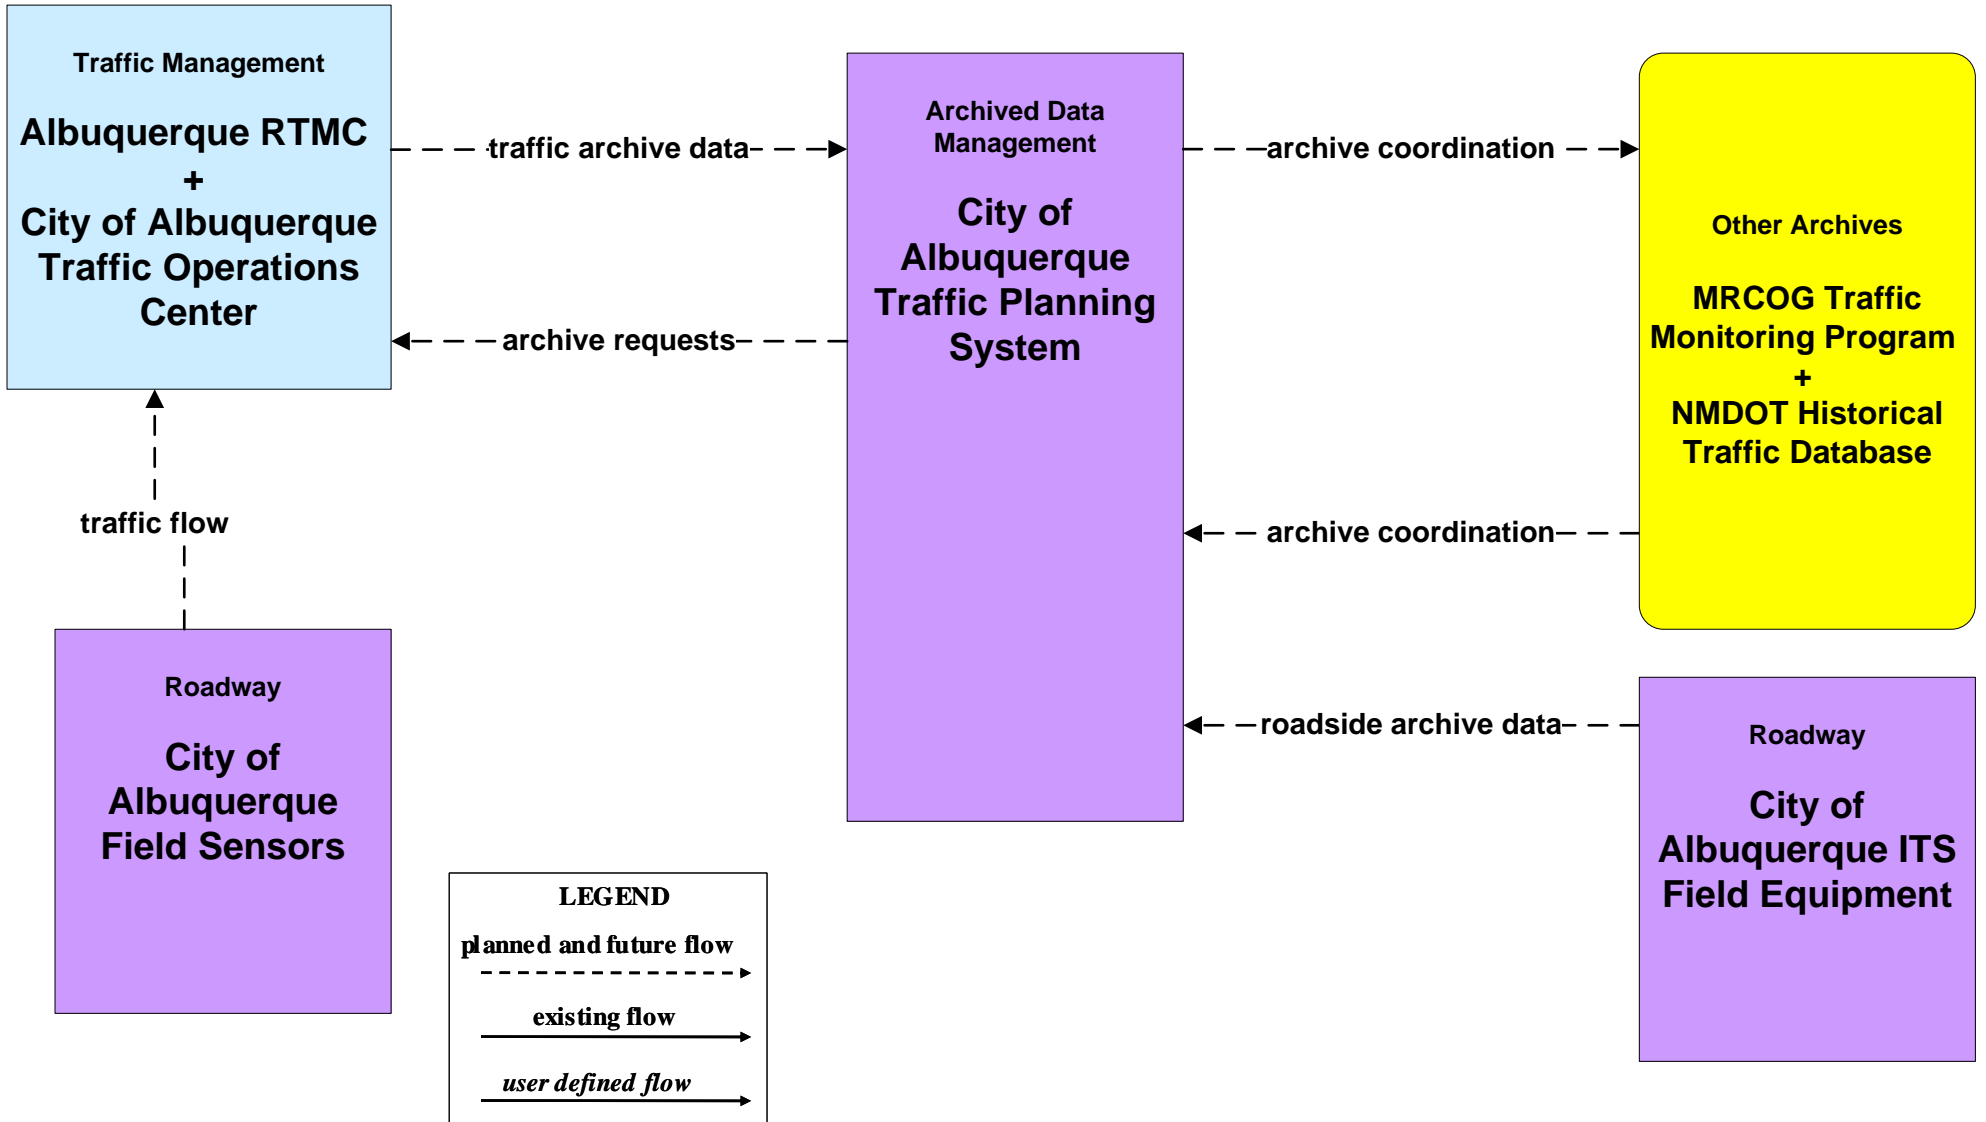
Traffic Management

Albuquerque RTMC
+
City of Albuquerque Traffic Operations Center

traffic archive data

archive requests

Archived Data Management

City of Albuquerque Traffic Planning System

archive coordination

Other Archives

MRCOG Traffic Monitoring Program
+
NMDOT Historical Traffic Database

archive coordination

traffic flow

Roadway

City of Albuquerque Field Sensors

roadside archive data

Roadway

City of Albuquerque ITS Field Equipment

LEGEND
planned and future flow
existing flow
user defined flow